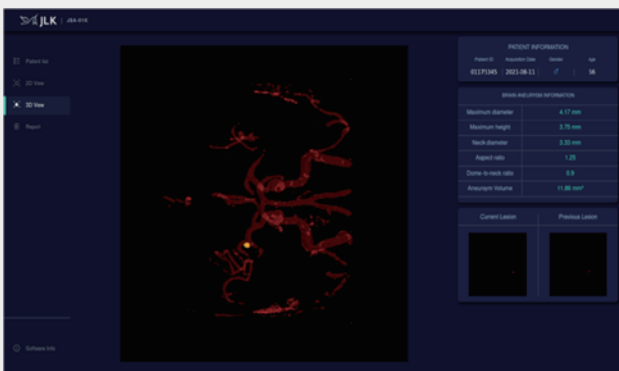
JLK | JBA-01K

Patient list
2D View
3D View
Report

Software Info

PATIENT INFORMATION

| Patient ID | Acquisition Date | Gender | Age |
|---|---|---|---|
| 01171345 | 2021-08-11 | ♂ | 56 |

BRAIN ANEURYSM INFORMATION

| | |
|---|---|
| Maximum diameter | 4.17 mm |
| Maximum height | 3.75 mm |
| Neck diameter | 3.33 mm |
| Aspect ratio | 1.25 |
| Dome-to-neck ratio | 0.9 |
| Aneurysm Volume | 11.86 mm³ |

Current Lesion
Previous Lesion